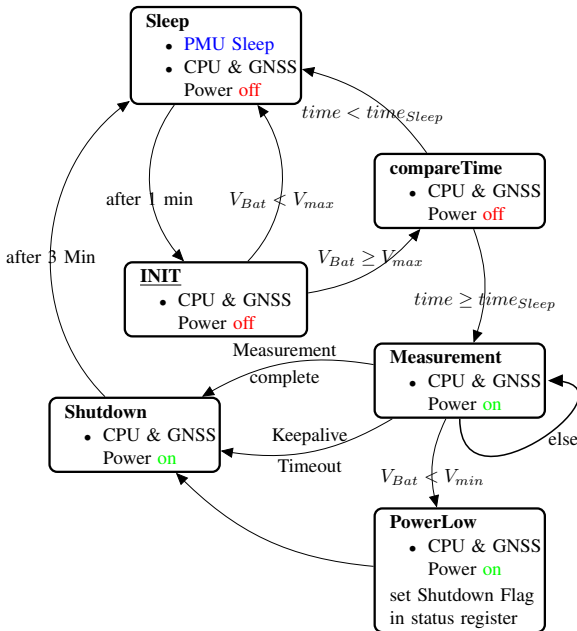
**Sleep**
- PMU Sleep
- CPU & GNSS Power off

$time < time_{Sleep}$

**compareTime**
- CPU & GNSS Power off

after 1 min

$V_{Bat} < V_{max}$

after 3 Min

**INIT**
- CPU & GNSS Power off

$V_{Bat} \geq V_{max}$

$time \geq time_{Sleep}$

Measurement complete

**Measurement**
- CPU & GNSS Power on

**Shutdown**
- CPU & GNSS Power on

Keepalive Timeout

else

$V_{Bat} < V_{min}$

**PowerLow**
- CPU & GNSS Power on

set Shutdown Flag in status register